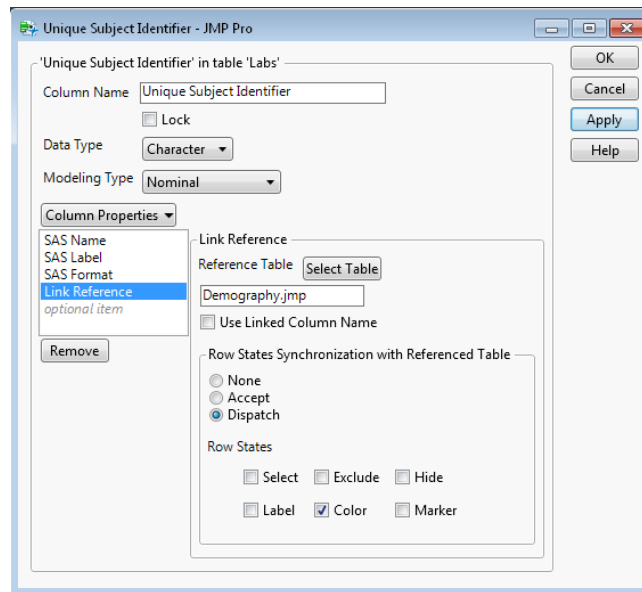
Unique Subject Identifier - JMP Pro

'Unique Subject Identifier' in table 'Labs'

Column Name Unique Subject Identifier

Lock

Data Type Character

Modeling Type Nominal

Column Properties

SAS Name
SAS Label
SAS Format
Link Reference
optional item

Remove

Link Reference

Reference Table Select Table

Demography.jmp

Use Linked Column Name

Row States Synchronization with Referenced Table

None
Accept
Dispatch

Row States

Select Exclude Hide

Label Color Marker

OK

Cancel

Apply

Help